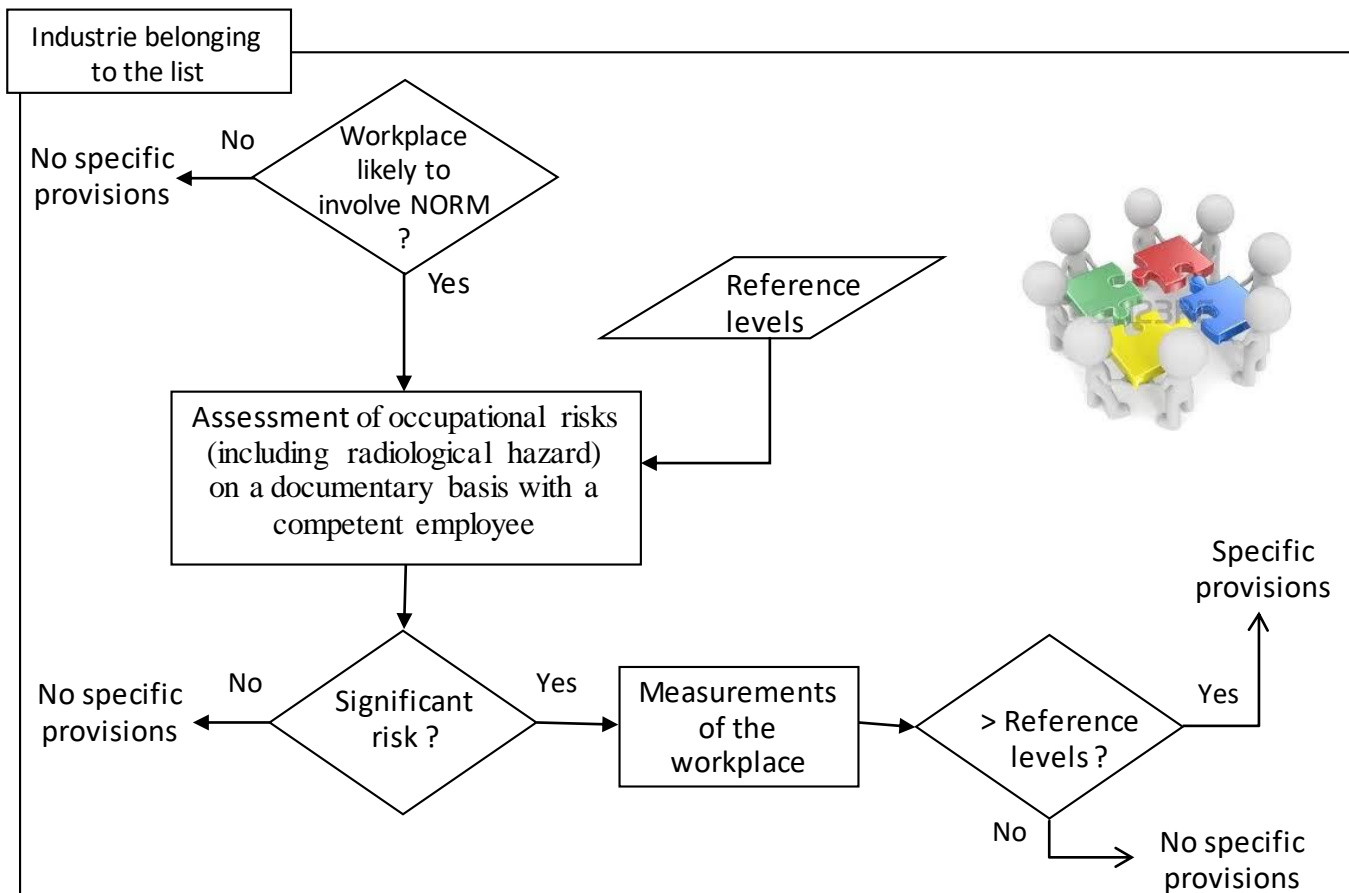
Industrie belonging to the list

No specific provisions

No

Workplace likely to involve NORM ?

Yes

Reference levels

Assessment of occupational risks (including radiological hazard) on a documentary basis with a competent employee

No specific provisions

No

Significant risk ?

Yes

Measurements of the workplace

> Reference levels ?

Yes

Specific provisions

No

No specific provisions